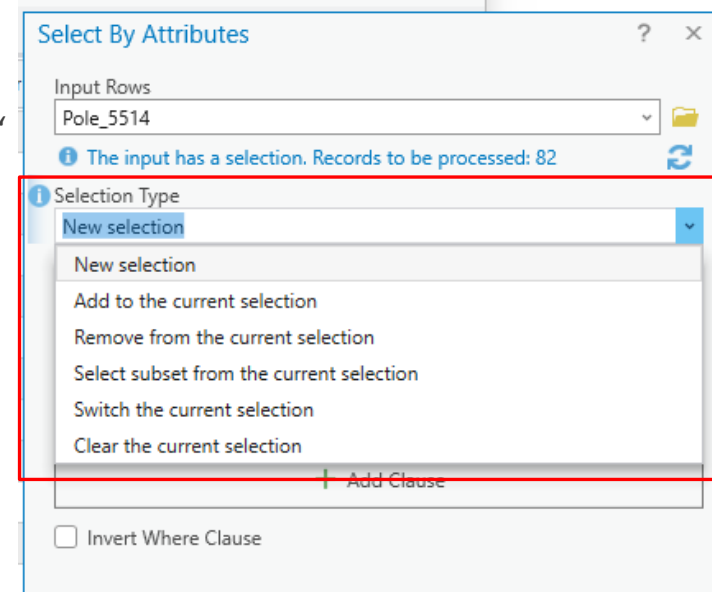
Select By Attributes

? ×

Input Rows

Pole_5514

The input has a selection. Records to be processed: 82

Selection Type

New selection

New selection

Add to the current selection

Remove from the current selection

Select subset from the current selection

Switch the current selection

Clear the current selection

Add Clause

Invert Where Clause